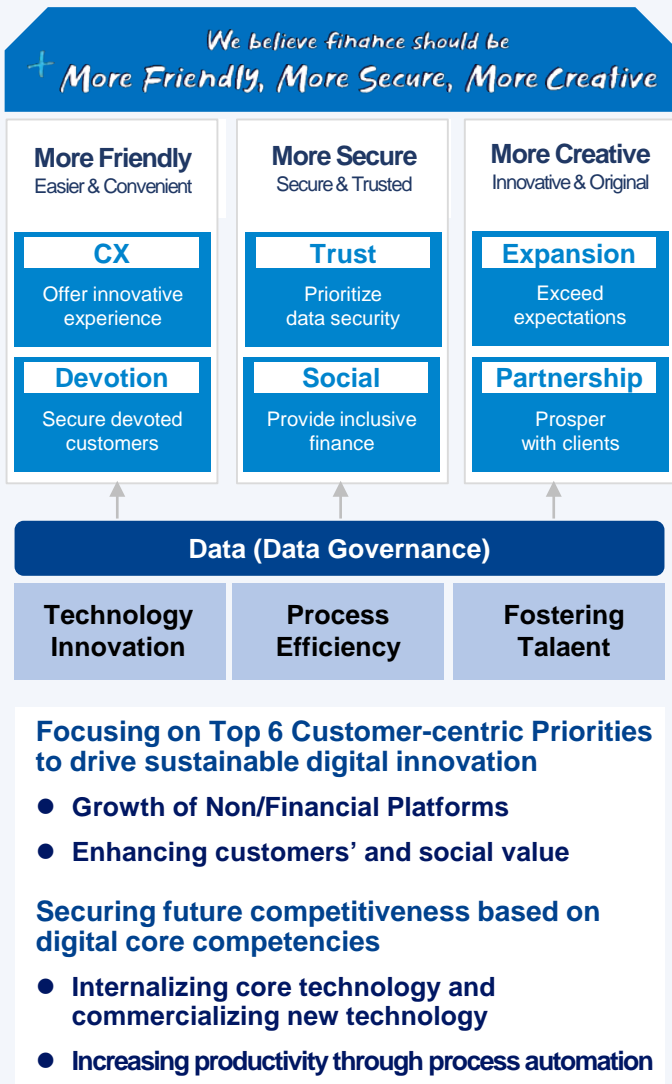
We believe finance should be

More Friendly, More Secure, More Creative

More Friendly
Easier & Convenient

CX
Offer innovative experience

Devotion
Secure devoted customers

More Secure
Secure & Trusted

Trust
Prioritize data security

Social
Provide inclusive finance

More Creative
Innovative & Original

Expansion
Exceed expectations

Partnership
Prosper with clients

Data (Data Governance)

Technology Innovation

Process Efficiency

Fostering Talaent

Focusing on Top 6 Customer-centric Priorities to drive sustainable digital innovation

- Growth of Non/Financial Platforms
- Enhancing customers' and social value

Securing future competitiveness based on digital core competencies

- Internalizing core technology and commercializing new technology
- Increasing productivity through process automation